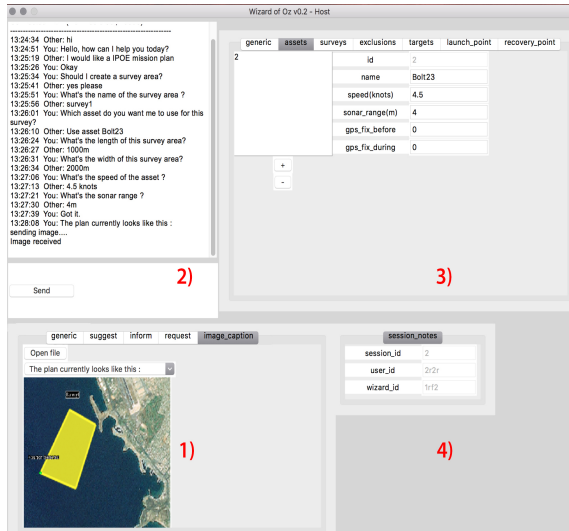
Wizard of Oz v0.2 - Host

13:24:34 Other: hi
13:24:51 You: Hello, how can I help you today?
13:25:19 Other: I would like a IPOE mission plan
13:25:26 You: Okay
13:25:34 You: Should I create a survey area?
13:25:41 Other: yes please
13:25:51 You: What's the name of the survey area ?
13:25:56 Other: survey1
13:26:01 You: Which asset do you want me to use for this survey?
13:26:10 Other: Use asset Bolt23
13:26:24 You: What's the length of this survey area?
13:26:27 Other: 1000m
13:26:31 You: What's the width of this survey area?
13:26:34 Other: 2000m
13:27:06 You: What's the speed of the asset ?
13:27:13 Other: 4.5 knots
13:27:21 You: What's the sonar range ?
13:27:30 Other: 4m
13:27:39 You: Got it.
13:28:08 You: The plan currently looks like this :
sending image....
Image received

2)

Send

generic | assets | surveys | exclusions | targets | launch_point | recovery_point

2

| id | 2 |
|---|---|
| name | Bolt23 |
| speed(knots) | 4.5 |
| sonar_range(m) | 4 |
| gps_fix_before | 0 |
| gps_fix_during | 0 |

+
-

3)

generic | suggest | inform | request | image_caption

Open file

The plan currently looks like this :

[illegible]

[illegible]

1)

session_notes

| session_id | 2 |
|---|---|
| user_id | 2r2r |
| wizard_id | 1rf2 |

4)